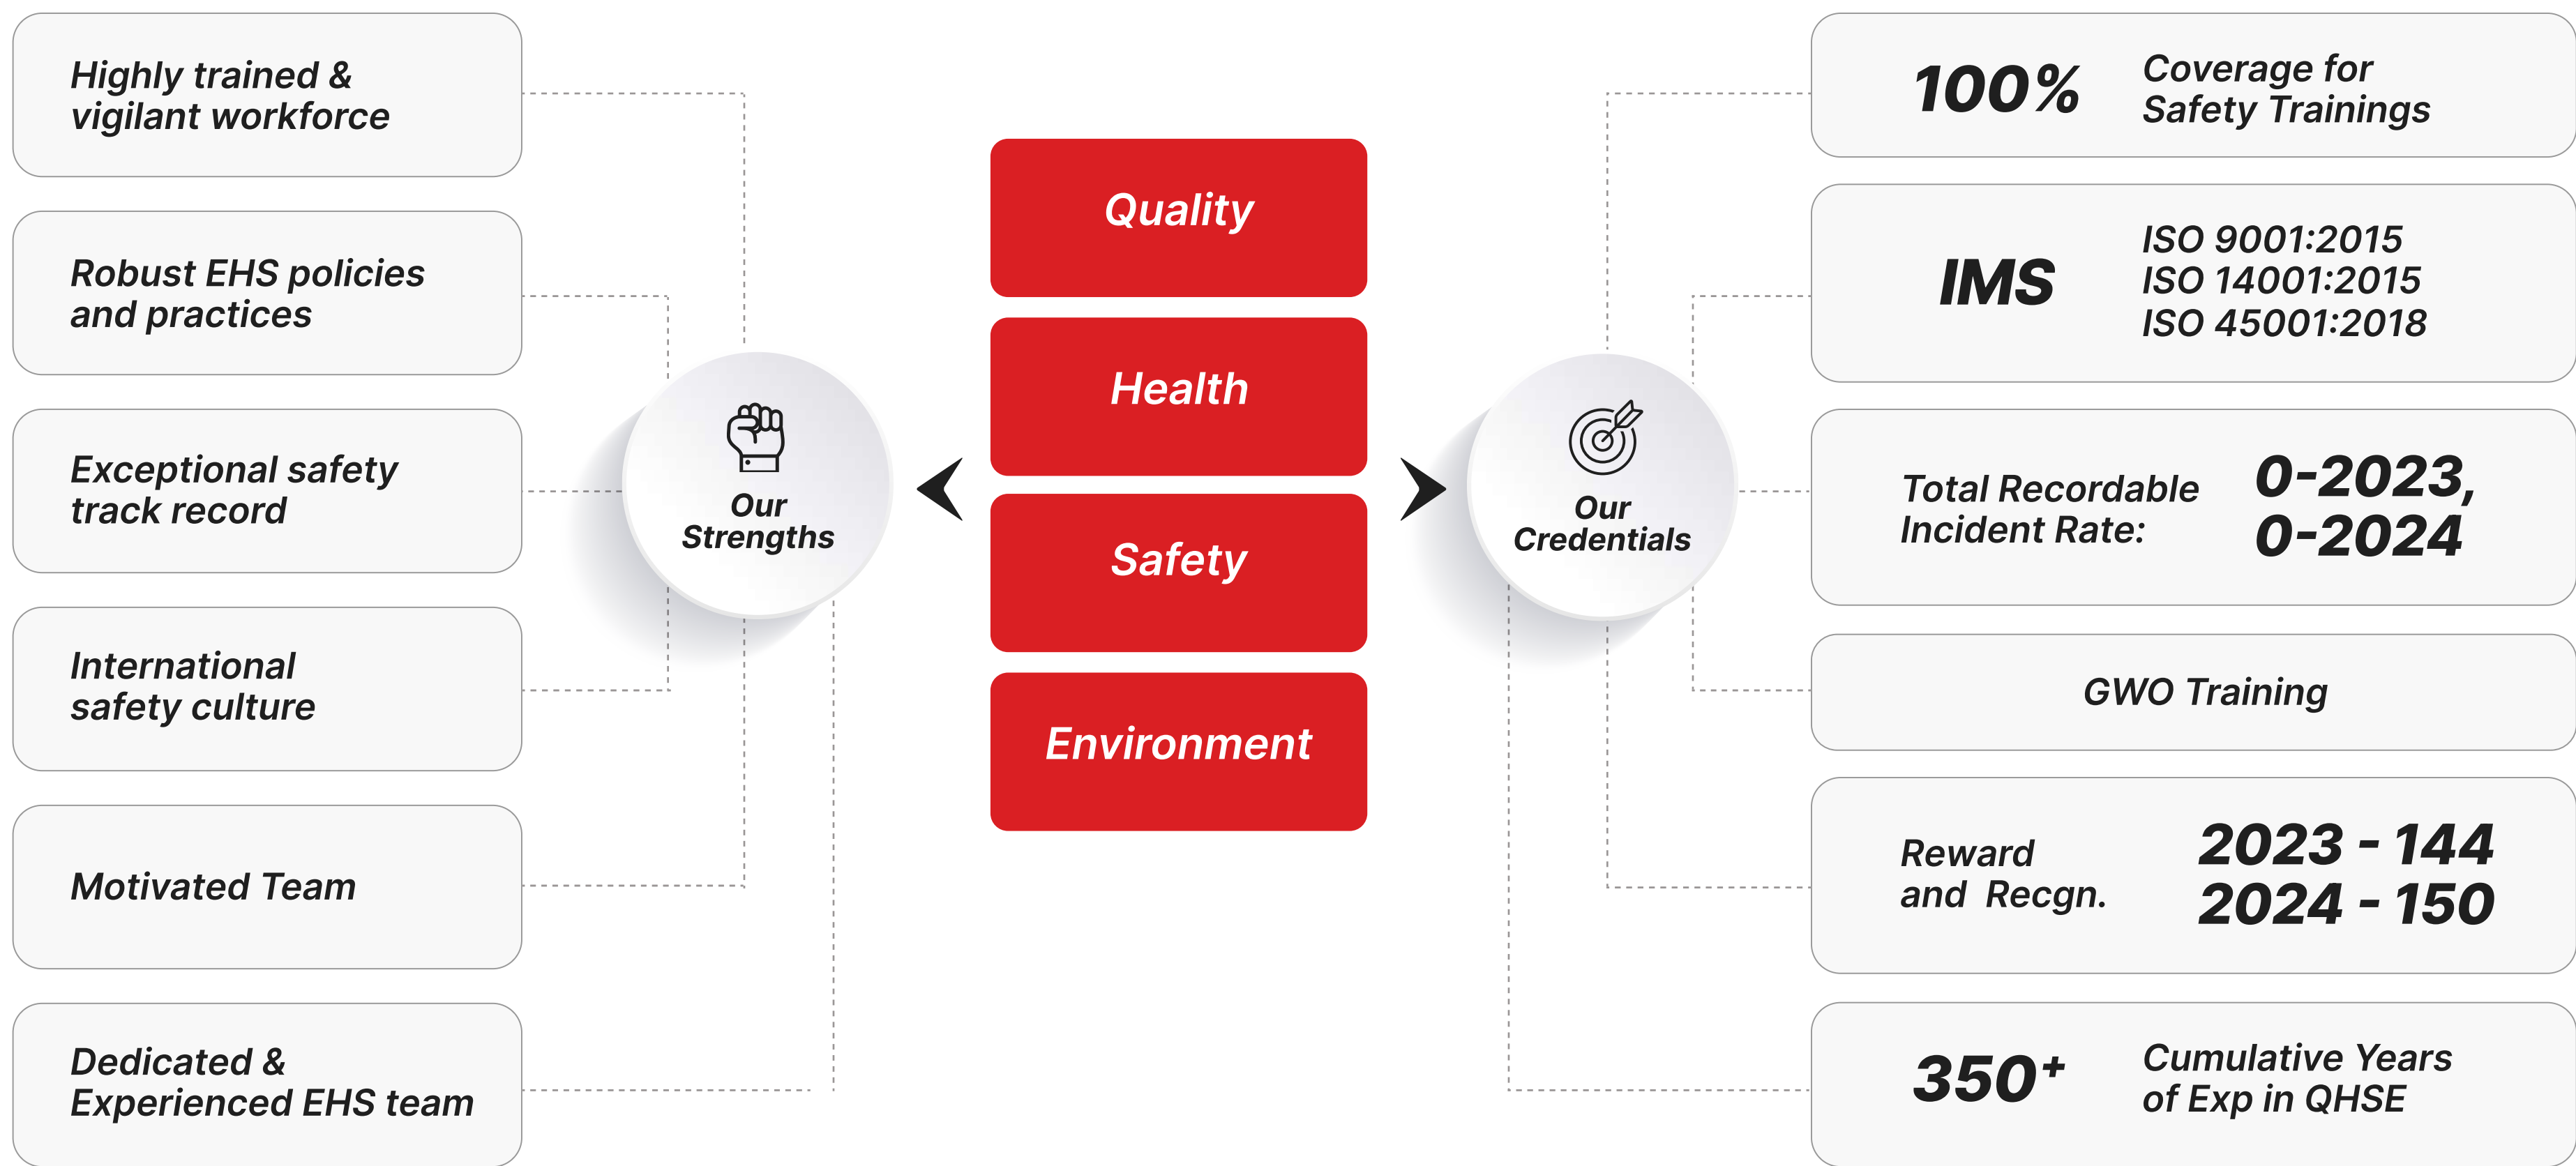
Highly trained & vigilant workforce

Robust EHS policies and practices

Exceptional safety track record

International safety culture

Motivated Team

Dedicated & Experienced EHS team

Our Strengths

Quality

Health

Safety

Environment

Our Credentials

100% Coverage for Safety Trainings

IMS ISO 9001:2015 ISO 14001:2015 ISO 45001:2018

Total Recordable Incident Rate: 0-2023, 0-2024

GWO Training

Reward and Recgn. 2023 - 144 2024 - 150

350+ Cumulative Years of Exp in QHSE